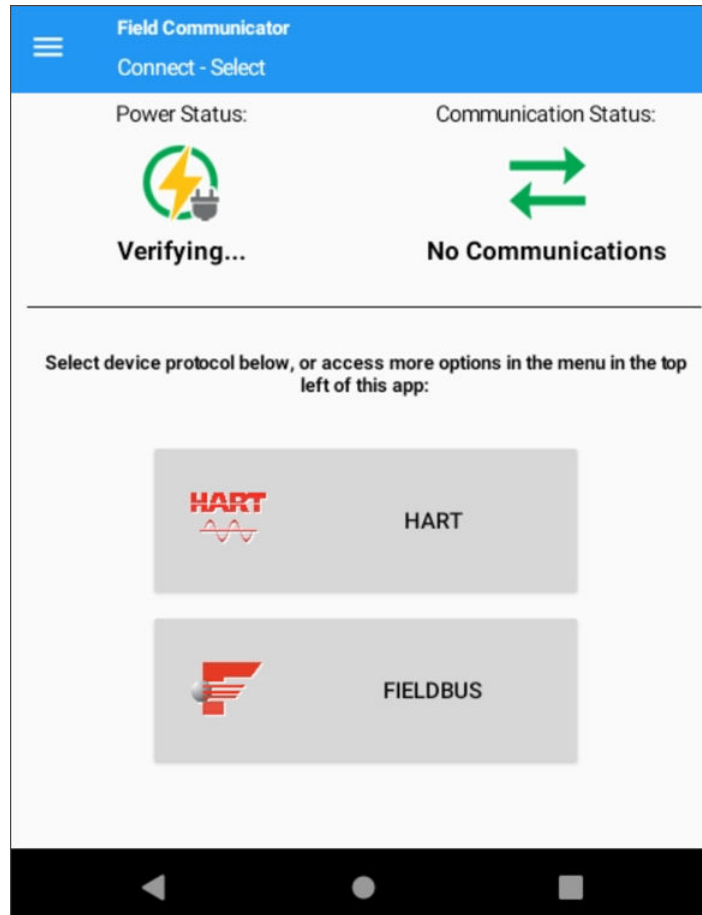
Field Communicator
Connect - Select

Power Status:
Verifying...

Communication Status:
No Communications

Select device protocol below, or access more options in the menu in the top left of this app:

HART
HART

FIELDBUS